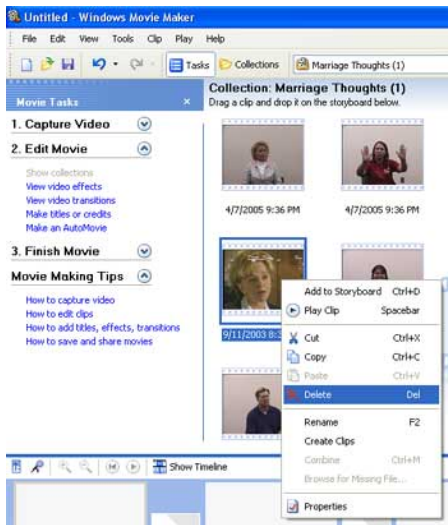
Untitled - Windows Movie Maker

File Edit View Tools Clip Play Help

Tasks Collections Marriage Thoughts (1)

Movie Tasks

1. Capture Video

2. Edit Movie

Show collections
View video effects
View video transitions
Make titles or credits
Make an AutoMovie

3. Finish Movie

Movie Making Tips

How to capture video
How to edit clips
How to add titles, effects, transitions
How to save and share movies

Collection: Marriage Thoughts (1)
Drag a clip and drop it on the storyboard below.

4/7/2005 9:36 PM

4/7/2005 9:36 PM

9/11/2003 8:3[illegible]

| | |
|---|---|
| Add to Storyboard | Ctrl+D |
| Play Clip | Spacebar |
| Cut | Ctrl+X |
| Copy | Ctrl+C |
| Paste | Ctrl+V |
| Delete | Del |
| Rename | F2 |
| Create Clips | |
| Combine | Ctrl+M |
| Browse for Missing File... | |
| Properties | |

Show Timeline